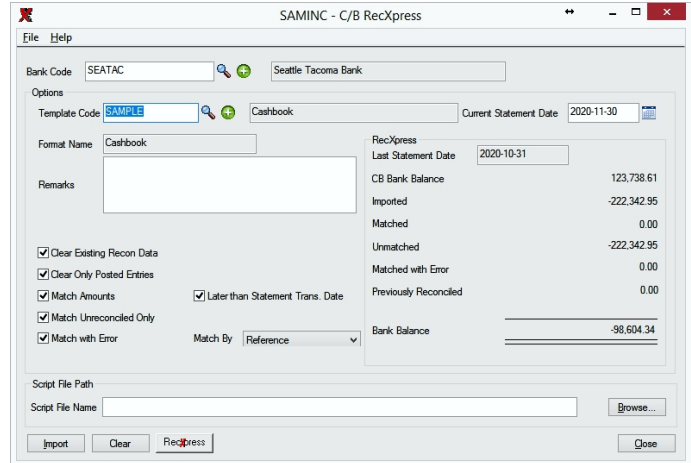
SAMINC - C/B RecXpress

File Help

Bank Code SEATAC Seattle Tacoma Bank

Options

Template Code SAMPLE Cashbook Current Statement Date 2020-11-30

Format Name Cashbook

Remarks

RecXpress

Last Statement Date 2020-10-31

CB Bank Balance 123,738.61

Imported -222,342.95

Matched 0.00

Unmatched -222,342.95

Matched with Error 0.00

Previously Reconciled 0.00

Bank Balance -98,604.34

Clear Existing Recon Data

Clear Only Posted Entries

Match Amounts

Later than Statement Trans. Date

Match Unreconciled Only

Match with Error

Match By Reference

Script File Path

Script File Name

Browse...

Import Clear RecXpress Close